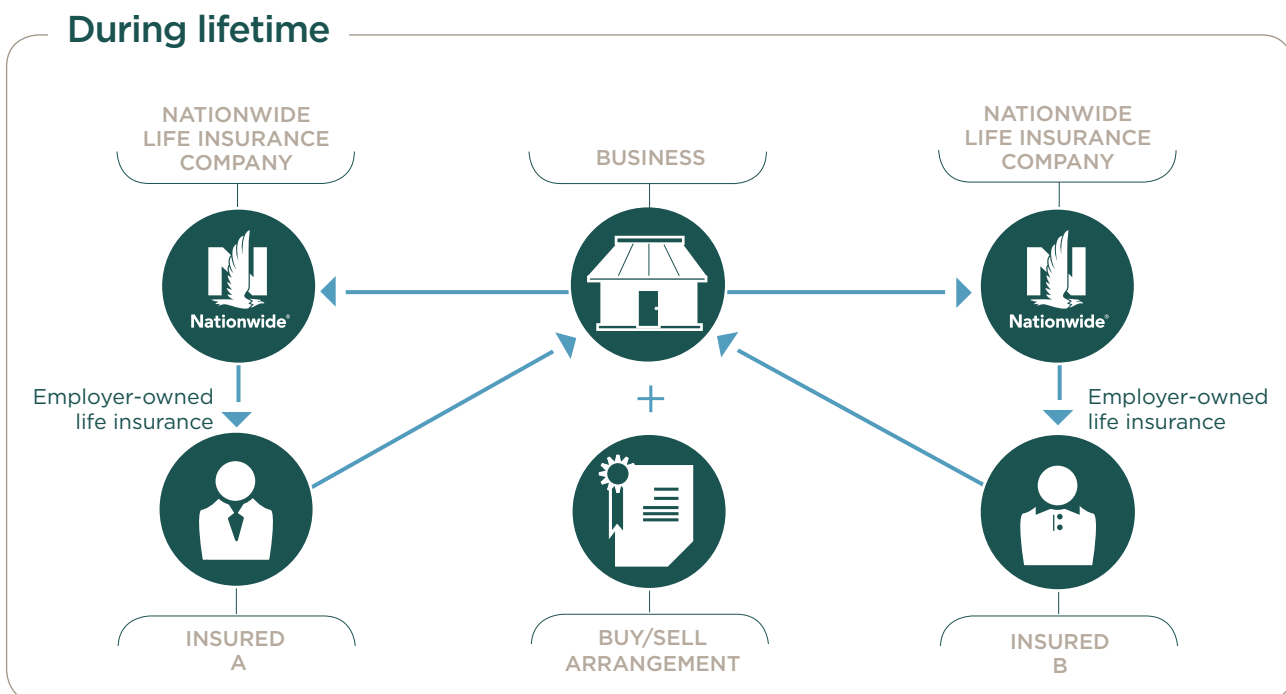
During lifetime

NATIONWIDE LIFE INSURANCE COMPANY

BUSINESS

NATIONWIDE LIFE INSURANCE COMPANY

Nationwide®

Nationwide®

Employer-owned life insurance

+

Employer-owned life insurance

INSURED A

BUY/SELL ARRANGEMENT

INSURED B